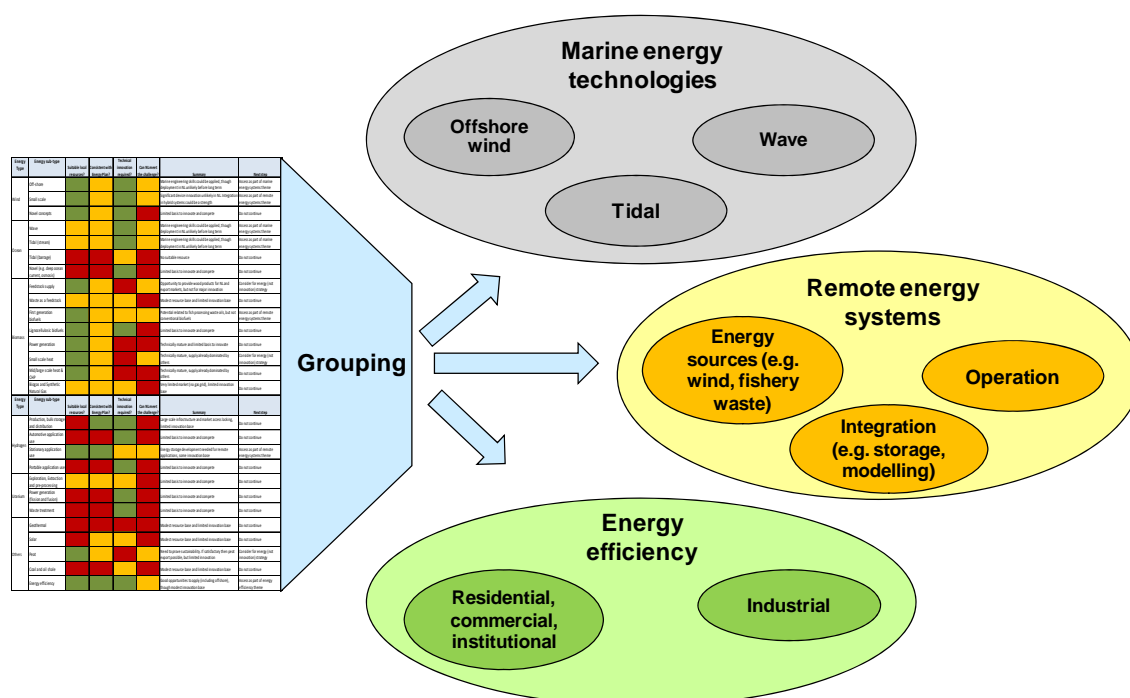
Marine energy technologies

Offshore wind

Wave

Tidal

Grouping

Remote energy systems

Energy sources (e.g. wind, fishery waste)

Operation

Integration (e.g. storage, modelling)

Energy efficiency

Residential, commercial, institutional

Industrial

| Energy Type | Energy sub-type | Suitable local resource? | Consistent with Energy Plan? | Technical innovation required? | Can NL meet the challenge? | Summary | Next step |
|---|---|---|---|---|---|---|---|
| Wind | Off-shore | | | | | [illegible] | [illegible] |
| | Small-scale | | | | | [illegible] | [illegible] |
| | Novel concepts | | | | | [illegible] | Do not continue |
| Ocean | Wave | | | | | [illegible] | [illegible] |
| | Tidal (stream) | | | | | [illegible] | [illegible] |
| | Tidal (barrage) | | | | | No suitable resource | Do not continue |
| | Novel (e.g. deep ocean current, osmosis) | | | | | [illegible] | Do not continue |
| Biomass | Feedstock supply | | | | | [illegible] | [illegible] |
| | Waste as a feedstock | | | | | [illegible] | Do not continue |
| | First generation biofuels | | | | | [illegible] | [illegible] |
| | Lignocellulosic biofuels | | | | | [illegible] | Do not continue |
| | Power generation | | | | | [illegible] | Do not continue |
| | Small-scale heat | | | | | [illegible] | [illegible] |
| | Mid/large-scale heat & CHP | | | | | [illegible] | Do not continue |
| | Biogas and Synthetic Natural Gas | | | | | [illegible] | Do not continue |
| Energy Type | Energy sub-type | Suitable local resource? | Consistent with Energy Plan? | Technical innovation required? | Can NL meet the challenge? | Summary | Next step |
| Hydrogen | Production, bulk storage and distribution | | | | | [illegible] | Do not continue |
| | Automotive application use | | | | | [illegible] | Do not continue |
| | Stationary application use | | | | | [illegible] | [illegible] |
| | Portable application use | | | | | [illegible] | Do not continue |
| Biofuels | Exploration, Extraction and pre-processing | | | | | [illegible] | Do not continue |
| | Power generation (fission and fusion) | | | | | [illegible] | Do not continue |
| | Waste treatment | | | | | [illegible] | Do not continue |
| Others | Geothermal | | | | | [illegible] | Do not continue |
| | Solar | | | | | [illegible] | Do not continue |
| | Heat | | | | | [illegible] | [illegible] |
| | Coal and oil shale | | | | | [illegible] | Do not continue |
| | Energy efficiency | | | | | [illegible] | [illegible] |